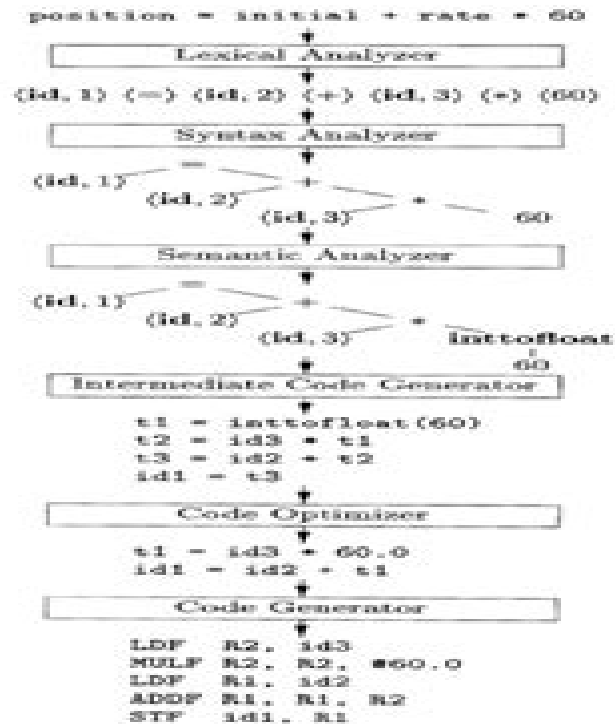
position = initial + rate * 60

Lexical Analyzer

⟨id, 1⟩ ⟨=⟩ ⟨id, 2⟩ ⟨+⟩ ⟨id, 3⟩ ⟨*⟩ ⟨60⟩

Syntax Analyzer

=
⟨id, 1⟩
+
⟨id, 2⟩
*
⟨id, 3⟩
60

Semantic Analyzer

=
⟨id, 1⟩
+
⟨id, 2⟩
*
⟨id, 3⟩
inttofloat
60

Intermediate Code Generator

t1 = inttofloat(60)
t2 = id3 * t1
t3 = id2 + t2
id1 = t3

Code Optimizer

t1 = id3 * 60.0
id1 = id2 + t1

Code Generator

LDF R2, id3
MULF R2, R2, #60.0
LDF R1, id2
ADDF R1, R1, R2
STF id1, R1